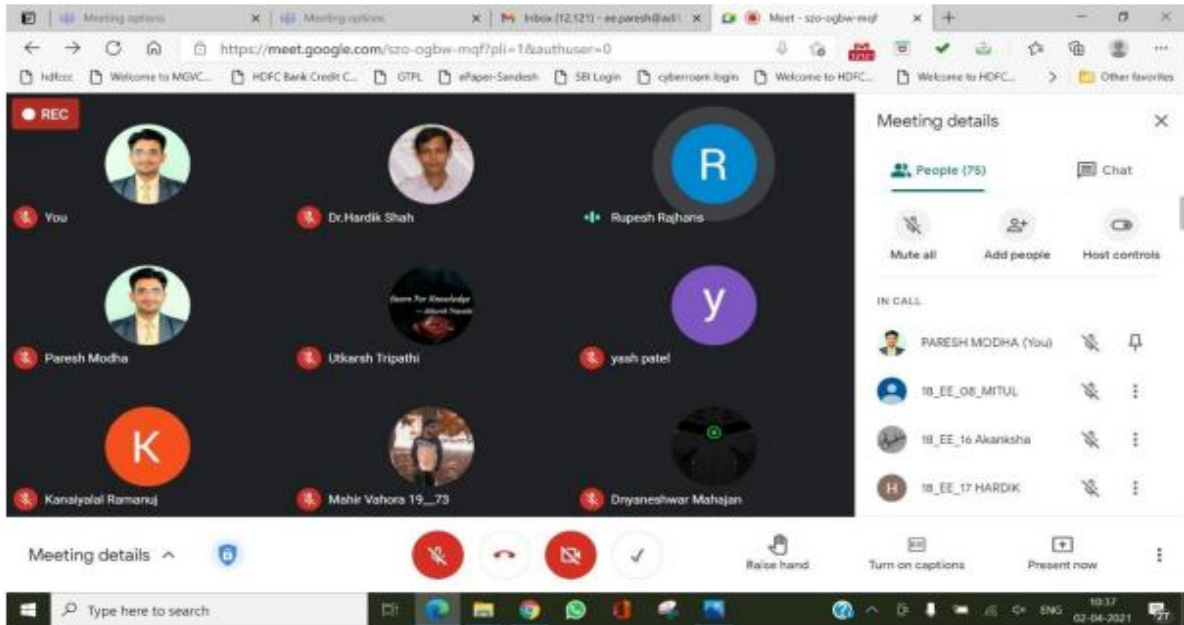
Meeting options | Meeting options | Inbox (12,121) - ee.paresh@adi | Meet - szo-ogbw-mqf

https://meet.google.com/szo-ogbw-mqf?pli=1&authuser=0

hdfccc | Welcome to MGVC... | HDFC Bank Credit C... | GTPL | ePaper-Sandesh | SBI Login | cyberroam login | Welcome to HDFC... | Welcome to HDFC... | Other favorites

REC

You

Dr.Hardik Shah

R

Rupesh Rajhans

Paresh Modha

Learn For Knowledge

Utkarsh Tripathi

y

yash patel

K

Kanaiyalal Ramanuj

Mahir Vahora 19__73

Dnyaneshwar Mahajan

Meeting details

People (75)

Chat

Mute all

Add people

Host controls

IN CALL

PARESH MODHA (You)

18_EE_08_MITUL

18_EE_16 Akanksha

H

18_EE_17 HARDIK

Meeting details

Raise hand

Turn on captions

Present now

Type here to search

ENG

10:37

02-04-2021

27